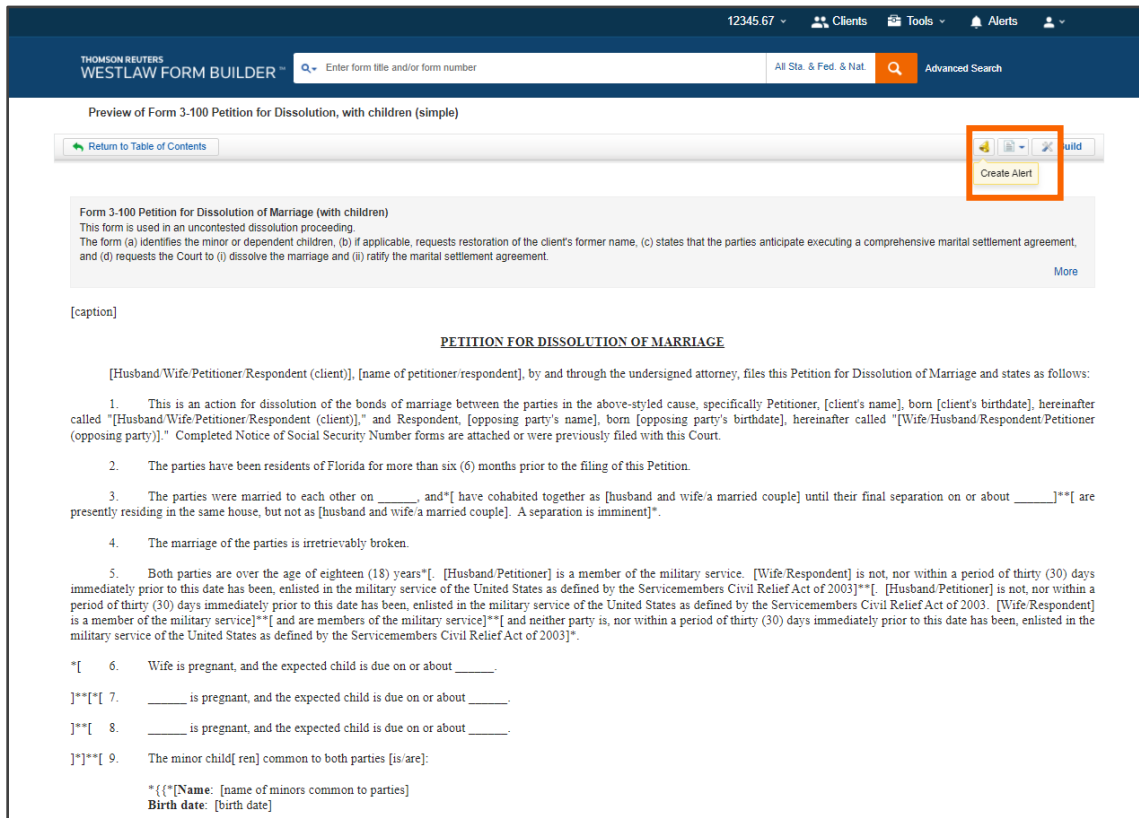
12345.67 Clients Tools Alerts

THOMSON REUTERS
WESTLAW FORM BUILDER™

Enter form title and/or form number

All Sta. & Fed. & Nat.

Advanced Search

Preview of Form 3-100 Petition for Dissolution, with children (simple)

Return to Table of Contents

Build

Create Alert

Form 3-100 Petition for Dissolution of Marriage (with children)
This form is used in an uncontested dissolution proceeding.
The form (a) identifies the minor or dependent children, (b) if applicable, requests restoration of the client's former name, (c) states that the parties anticipate executing a comprehensive marital settlement agreement, and (d) requests the Court to (i) dissolve the marriage and (ii) ratify the marital settlement agreement.

More

[caption]

PETITION FOR DISSOLUTION OF MARRIAGE

[Husband/Wife/Petitioner/Respondent (client)], [name of petitioner/respondent], by and through the undersigned attorney, files this Petition for Dissolution of Marriage and states as follows:

1. This is an action for dissolution of the bonds of marriage between the parties in the above-styled cause, specifically Petitioner, [client's name], born [client's birthdate], hereinafter called "[Husband/Wife/Petitioner/Respondent (client)]," and Respondent, [opposing party's name], born [opposing party's birthdate], hereinafter called "[Wife/Husband/Respondent/Petitioner (opposing party)]." Completed Notice of Social Security Number forms are attached or were previously filed with this Court.

2. The parties have been residents of Florida for more than six (6) months prior to the filing of this Petition.

3. The parties were married to each other on ______, and*[ have cohabited together as [husband and wife/a married couple] until their final separation on or about ______]**[ are presently residing in the same house, but not as [husband and wife/a married couple]. A separation is imminent]*.

4. The marriage of the parties is irretrievably broken.

5. Both parties are over the age of eighteen (18) years*[. [Husband/Petitioner] is a member of the military service. [Wife/Respondent] is not, nor within a period of thirty (30) days immediately prior to this date has been, enlisted in the military service of the United States as defined by the Servicemembers Civil Relief Act of 2003]**[. [Husband/Petitioner] is not, nor within a period of thirty (30) days immediately prior to this date has been, enlisted in the military service of the United States as defined by the Servicemembers Civil Relief Act of 2003. [Wife/Respondent] is a member of the military service]**[ and are members of the military service]**[ and neither party is, nor within a period of thirty (30) days immediately prior to this date has been, enlisted in the military service of the United States as defined by the Servicemembers Civil Relief Act of 2003]*.

*[ 6. Wife is pregnant, and the expected child is due on or about ______.

]**[*[ 7. ______ is pregnant, and the expected child is due on or about ______.

]**[ 8. ______ is pregnant, and the expected child is due on or about ______.

]*]**[ 9. The minor child[ ren] common to both parties [is/are]:

*{{*[Name: [name of minors common to parties]
Birth date: [birth date]